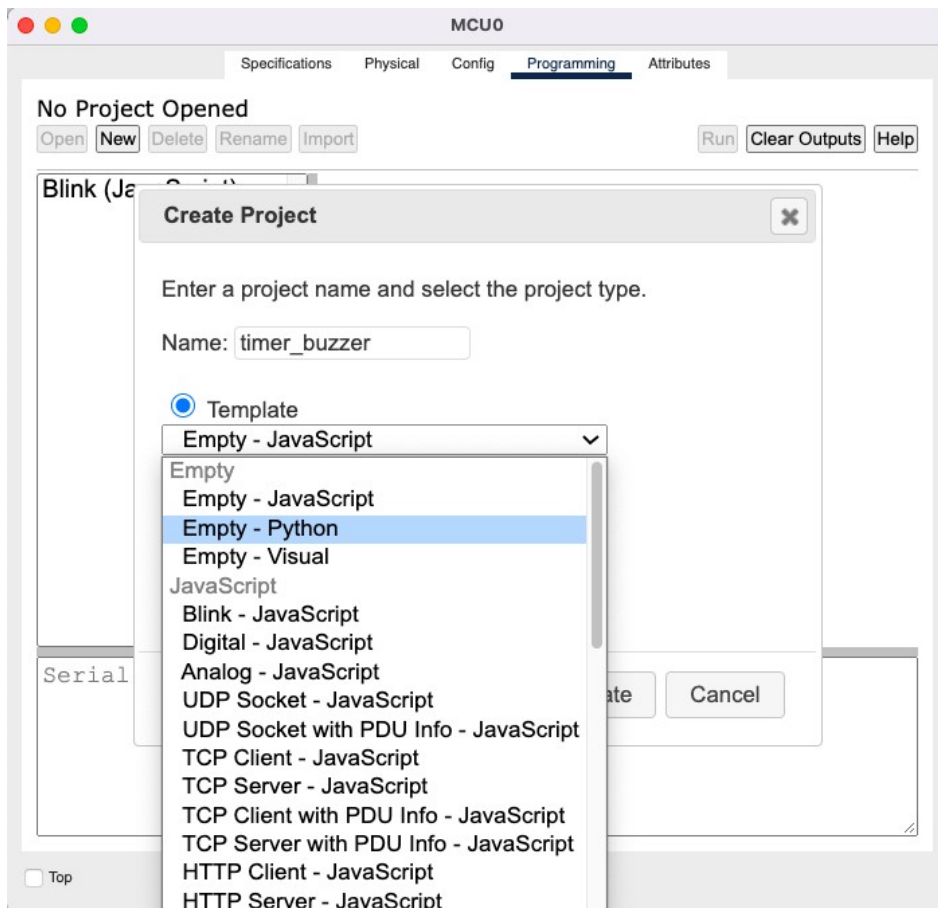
MCU0

Specifications Physical Config Programming Attributes

No Project Opened

Open New Delete Rename Import

Run Clear Outputs Help

Blink (Ja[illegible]

Create Project

Enter a project name and select the project type.

Name: timer_buzzer

Template

Empty - JavaScript

Empty
Empty - JavaScript
Empty - Python
Empty - Visual
JavaScript
Blink - JavaScript
Digital - JavaScript
Analog - JavaScript
UDP Socket - JavaScript
UDP Socket with PDU Info - JavaScript
TCP Client - JavaScript
TCP Server - JavaScript
TCP Client with PDU Info - JavaScript
TCP Server with PDU Info - JavaScript
HTTP Client - JavaScript
HTTP Server - JavaScript

Serial

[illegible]ate

Cancel

Top